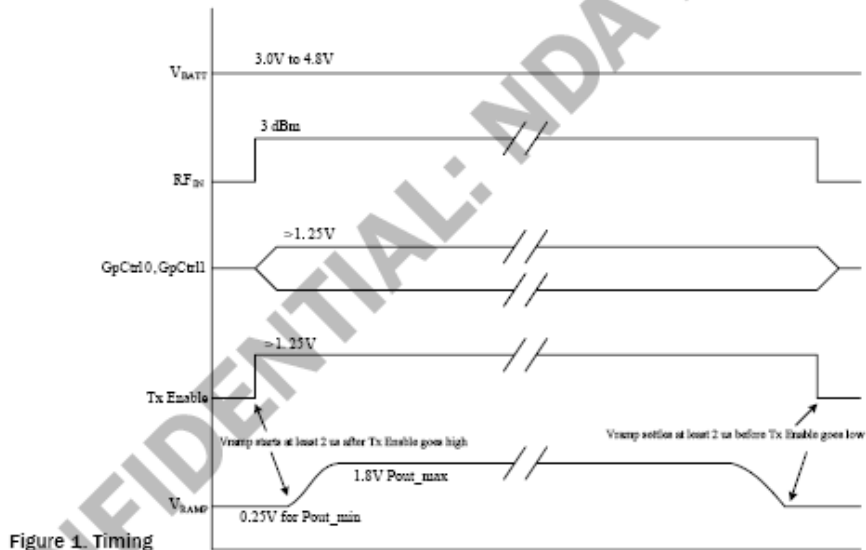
$V_{BATT}$

3.0V to 4.8V

3 dBm

$RF_{IN}$

>1.25V

GpCtrl0, GpCtrl1

>1.25V

Tx Enable

Vramp starts at least 2 us after Tx Enable goes high

Vramp settles at least 2 us before Tx Enable goes low

1.8V Pout_max

$V_{RAMP}$

0.25V for Pout_min

Figure 1. Timing

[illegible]FIDENTIAL: NDA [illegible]